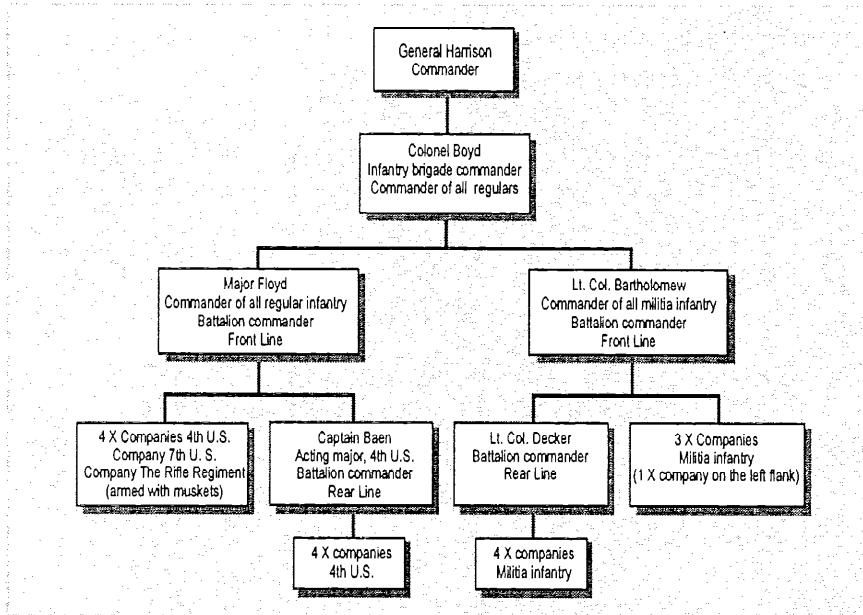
General Harrison
Commander

Colonel Boyd
Infantry brigade commander
Commander of all regulars

Major Floyd
Commander of all regular infantry
Battalion commander
Front Line

Lt. Col. Bartholomew
Commander of all militia infantry
Battalion commander
Front Line

4 X Companies 4th U.S.
Company 7th U. S.
Company The Rifle Regiment
(armed with muskets)

Captain Baen
Acting major, 4th U.S.
Battalion commander
Rear Line

4 X companies
4th U.S.

Lt. Col. Decker
Battalion commander
Rear Line

4 X companies
Militia infantry

3 X Companies
Militia infantry
(1 X company on the left flank)